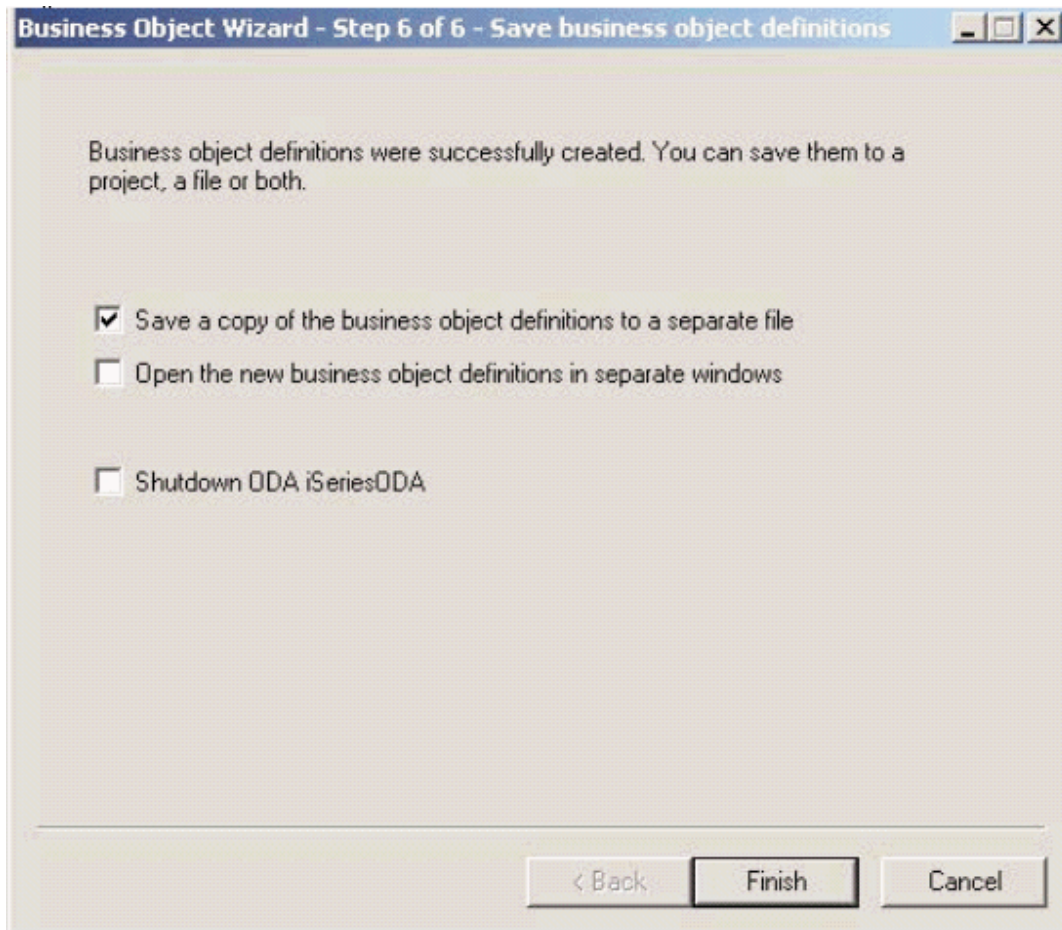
Business Object Wizard - Step 6 of 6 - Save business object definitions

Business object definitions were successfully created. You can save them to a project, a file or both.

☑ Save a copy of the business object definitions to a separate file

☐ Open the new business object definitions in separate windows

☐ Shutdown ODA iSeriesODA

< Back

Finish

Cancel